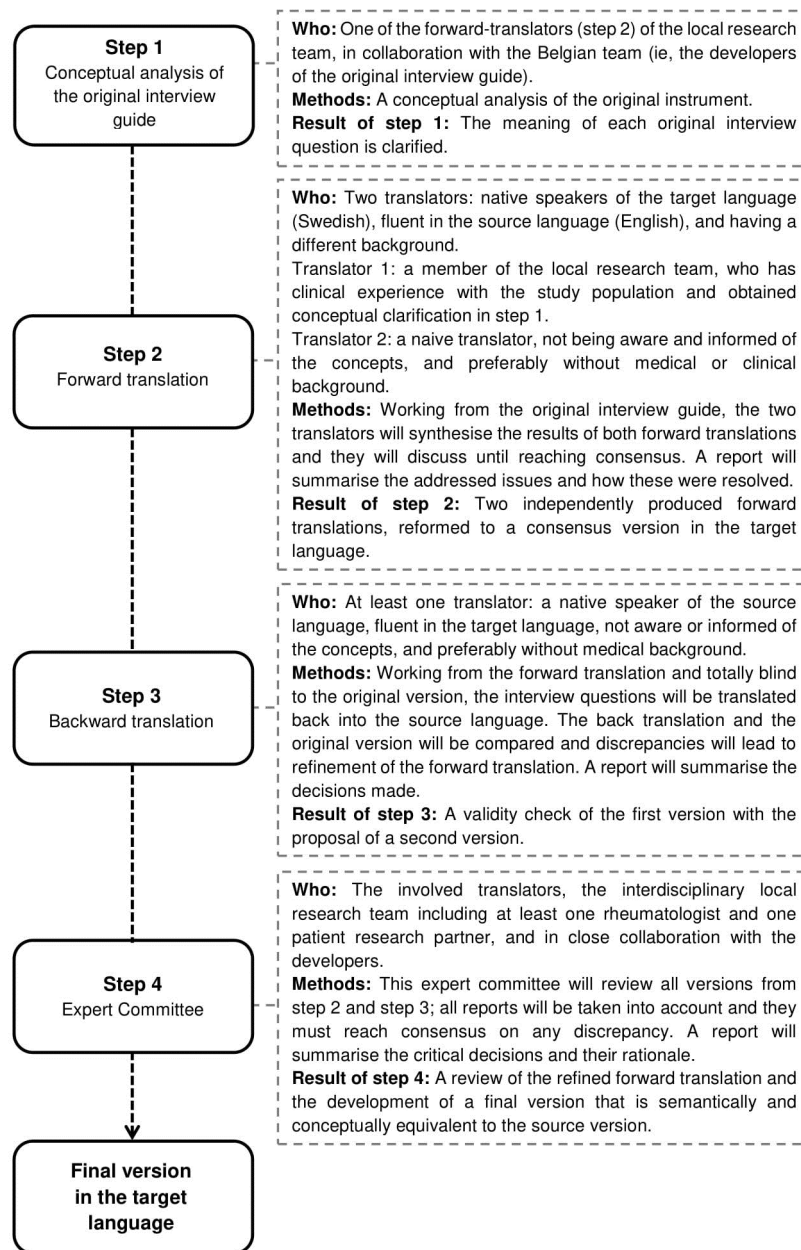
Step 1
Conceptual analysis of the original interview guide

Who: One of the forward-translators (step 2) of the local research team, in collaboration with the Belgian team (ie, the developers of the original interview guide).
Methods: A conceptual analysis of the original instrument.
Result of step 1: The meaning of each original interview question is clarified.

Step 2
Forward translation

Who: Two translators: native speakers of the target language (Swedish), fluent in the source language (English), and having a different background.
Translator 1: a member of the local research team, who has clinical experience with the study population and obtained conceptual clarification in step 1.
Translator 2: a naive translator, not being aware and informed of the concepts, and preferably without medical or clinical background.
Methods: Working from the original interview guide, the two translators will synthesise the results of both forward translations and they will discuss until reaching consensus. A report will summarise the addressed issues and how these were resolved.
Result of step 2: Two independently produced forward translations, reformed to a consensus version in the target language.

Step 3
Backward translation

Who: At least one translator: a native speaker of the source language, fluent in the target language, not aware or informed of the concepts, and preferably without medical background.
Methods: Working from the forward translation and totally blind to the original version, the interview questions will be translated back into the source language. The back translation and the original version will be compared and discrepancies will lead to refinement of the forward translation. A report will summarise the decisions made.
Result of step 3: A validity check of the first version with the proposal of a second version.

Step 4
Expert Committee

Who: The involved translators, the interdisciplinary local research team including at least one rheumatologist and one patient research partner, and in close collaboration with the developers.
Methods: This expert committee will review all versions from step 2 and step 3; all reports will be taken into account and they must reach consensus on any discrepancy. A report will summarise the critical decisions and their rationale.
Result of step 4: A review of the refined forward translation and the development of a final version that is semantically and conceptually equivalent to the source version.

Final version in the target language